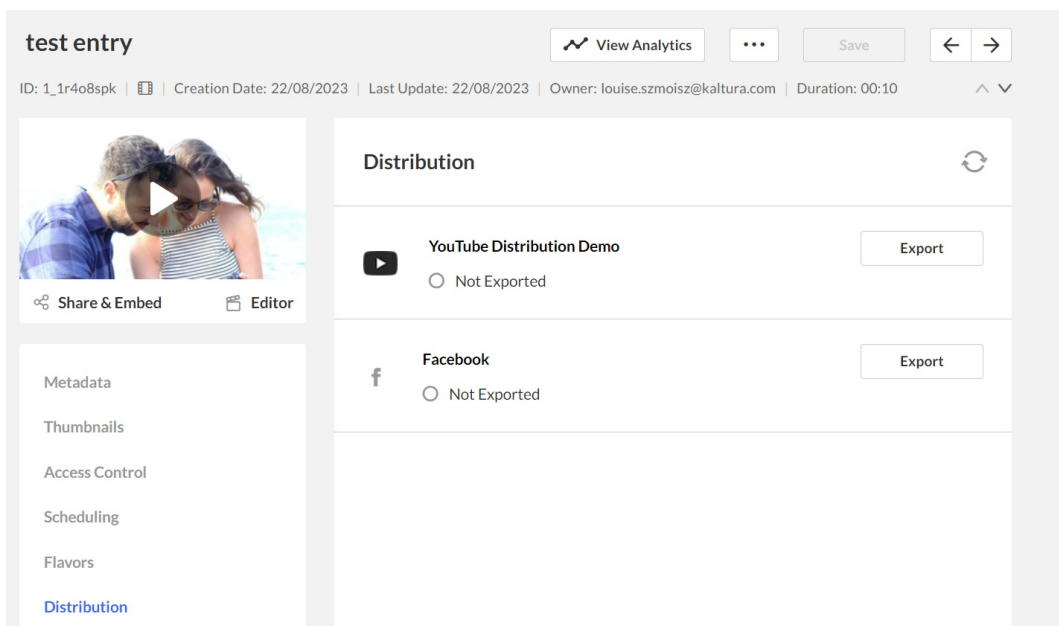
test entry

View Analytics

...

Save

ID: 1_1r4o8spk | Creation Date: 22/08/2023 | Last Update: 22/08/2023 | Owner: louise.szmoisz@kaltura.com | Duration: 00:10

Share & Embed

Editor

Metadata

Thumbnails

Access Control

Scheduling

Flavors

Distribution

Distribution

YouTube Distribution Demo

Not Exported

Export

Facebook

Not Exported

Export